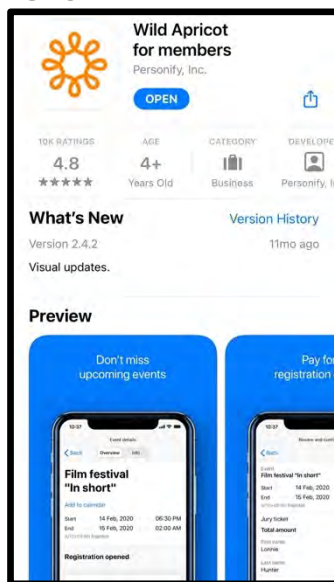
Wild Apricot for members
Personify, Inc.
OPEN

10K RATINGS
4.8
★★★★★

AGE
4+
Years Old

CATEGORY
Business

DEVELOPE
Personify, I

What's New
Version History
Version 2.4.2
11mo ago
Visual updates.

Preview

Don't miss upcoming events

10:37
Event details
< Back
Overview
Info
Film festival "In short"
Add to calendar
Start 14 Feb, 2020 06:30 PM
End 15 Feb, 2020 02:00 AM
Registration opened

Pay fo registration

10:37
< Back
Event
Film festival "In short"
Start 14 Feb, 2020
End 15 Feb, 2020
Jury ticket
Total amount
First name
Lonnie
Last name
Hunter